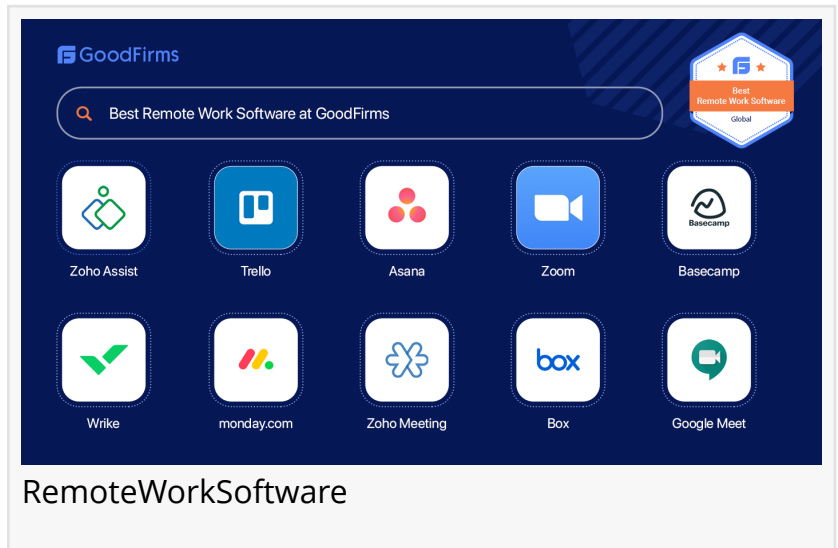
GoodFirms

Best Remote Work Software at GoodFirms

Best Remote Work Software Global

Basecamp

Zoho Assist

Trello

Asana

Zoom

Basecamp

box

Wrike

monday.com

Zoho Meeting

Box

Google Meet

RemoteWorkSoftware